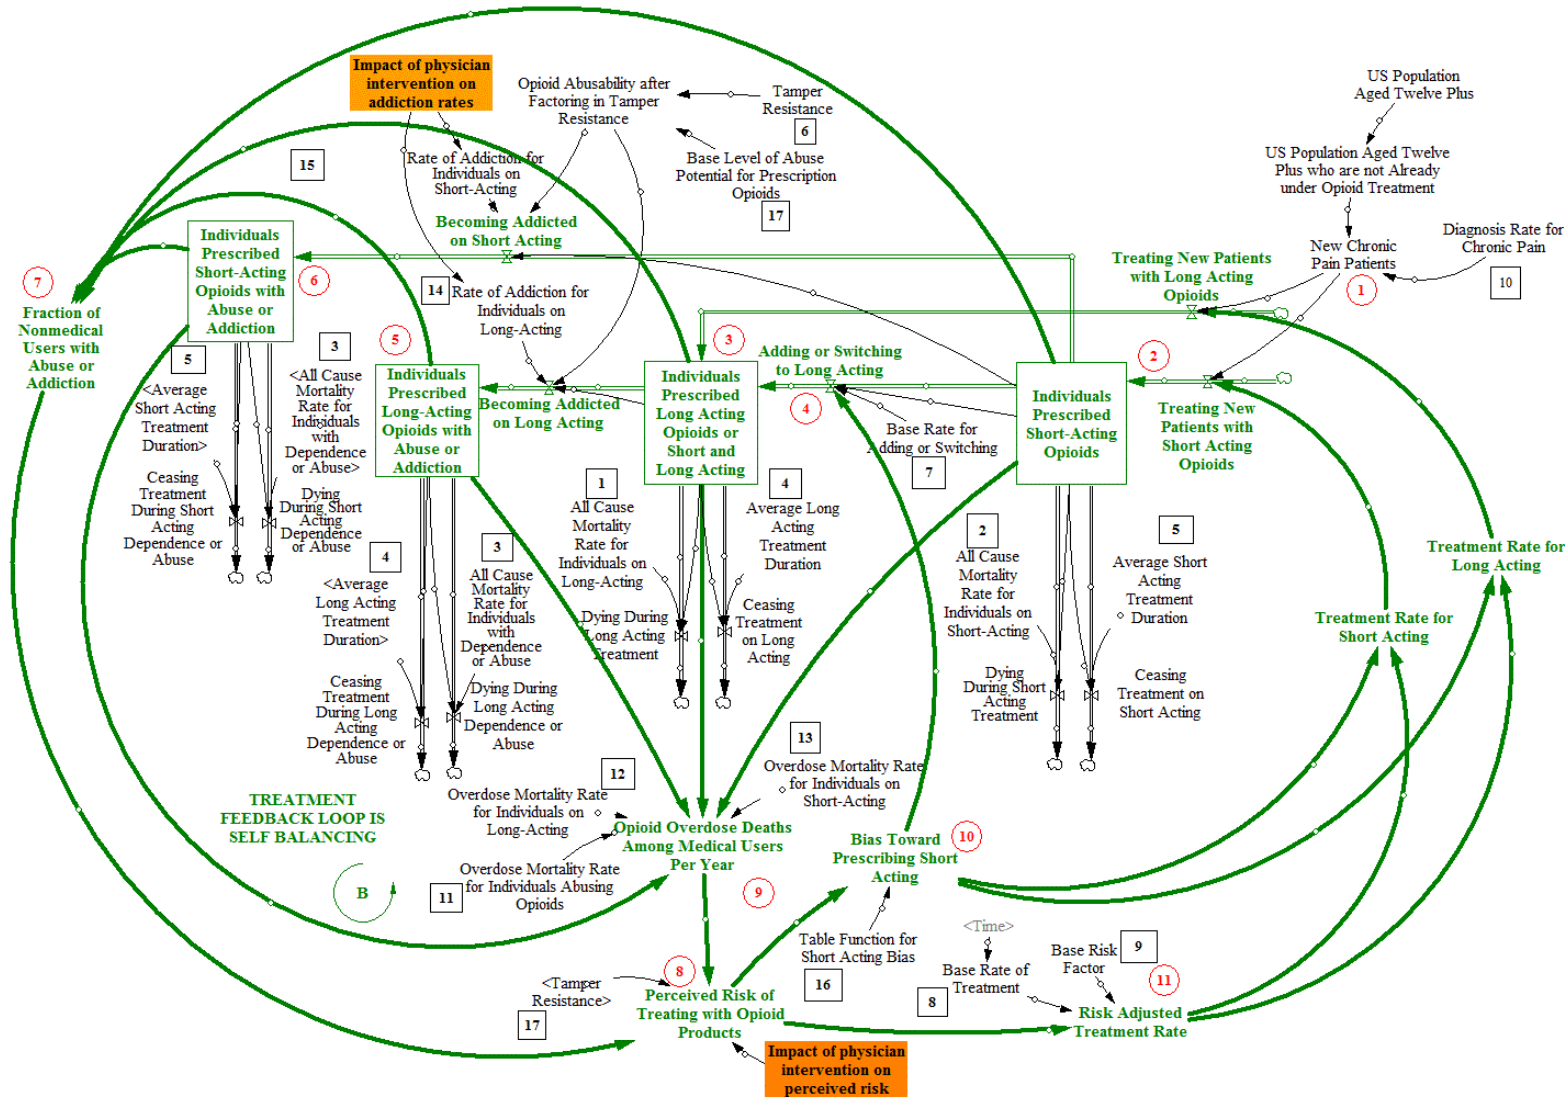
Impact of physician intervention on addiction rates

Opioid Abusability after Factoring in Tamper Resistance

Tamper Resistance

6

Base Level of Abuse Potential for Prescription Opioids

17

US Population Aged Twelve Plus

US Population Aged Twelve Plus who are not Already under Opioid Treatment

15

Rate of Addiction for Individuals on Short-Acting

Becoming Addicted on Short Acting

Individuals Prescribed Short-Acting Opioids with Abuse or Addiction

6

7

Fraction of Nonmedical Users with Abuse or Addiction

14

Rate of Addiction for Individuals on Long-Acting

Treating New Patients with Long Acting Opioids

New Chronic Pain Patients

Diagnosis Rate for Chronic Pain

10

1

5

3

5

<Average Short Acting Treatment Duration>

<All Cause Mortality Rate for Individuals with Dependence or Abuse>

Individuals Prescribed Long-Acting Opioids with Abuse or Addiction

Becoming Addicted on Long Acting

3

Individuals Prescribed Long Acting Opioids or Short and Long Acting

Adding or Switching to Long Acting

4

Base Rate for Adding or Switching

7

2

Individuals Prescribed Short-Acting Opioids

Treating New Patients with Short Acting Opioids

Ceasing Treatment During Short Acting Dependence or Abuse

Dying During Short Acting Dependence or Abuse

4

<Average Long Acting Treatment Duration>

Ceasing Treatment During Long Acting Dependence or Abuse

3

All Cause Mortality Rate for Individuals with Dependence or Abuse

Dying During Long Acting Dependence or Abuse

1

All Cause Mortality Rate for Individuals on Long-Acting

Dying During Long Acting Treatment

4

Average Long Acting Treatment Duration

Ceasing Treatment on Long Acting

2

All Cause Mortality Rate for Individuals on Short-Acting

Dying During Short Acting Treatment

5

Average Short Acting Treatment Duration

Ceasing Treatment on Short Acting

Treatment Rate for Long Acting

Treatment Rate for Short Acting

13

Overdose Mortality Rate for Individuals on Short-Acting

12

Overdose Mortality Rate for Individuals on Long-Acting

TREATMENT FEEDBACK LOOP IS SELF BALANCING

Opioid Overdose Deaths Among Medical Users Per Year

Bias Toward Prescribing Short Acting

10

B

Overdose Mortality Rate for Individuals Abusing Opioids

11

9

Table Function for Short Acting Bias

16

<Time>

Base Rate of Treatment

8

Base Risk Factor

9

11

<Tamper Resistance>

17

8

Perceived Risk of Treating with Opioid Products

Risk Adjusted Treatment Rate

Impact of physician intervention on perceived risk